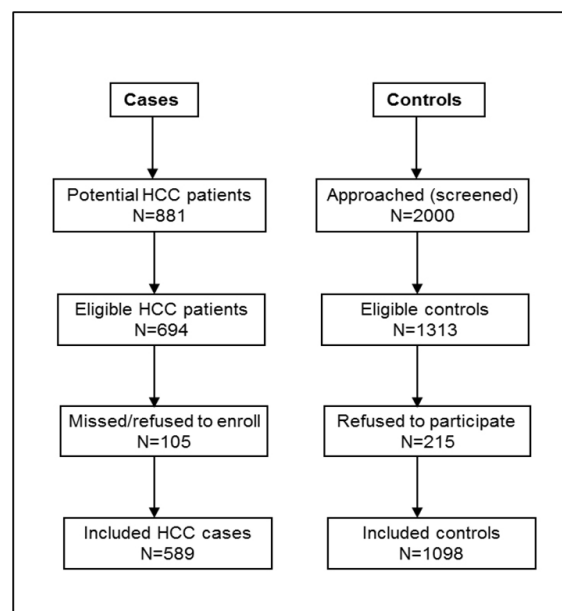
Cases

Potential HCC patients
N=881

Eligible HCC patients
N=694

Missed/refused to enroll
N=105

Included HCC cases
N=589

Controls

Approached (screened)
N=2000

Eligible controls
N=1313

Refused to participate
N=215

Included controls
N=1098